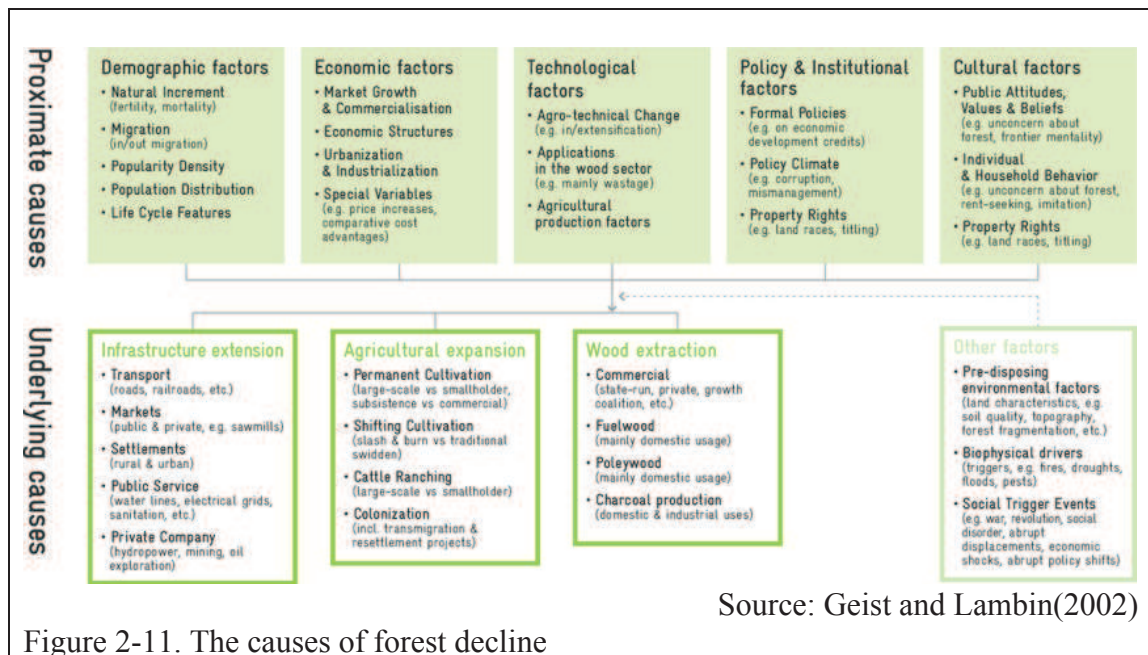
Proximate causes

Demographic factors
• Natural Increment (fertility, mortality)
• Migration (in/out migration)
• Popularity Density
• Population Distribution
• Life Cycle Features

Economic factors
• Market Growth & Commercialisation
• Economic Structures
• Urbanization & Industrialization
• Special Variables (e.g. price increases, comparative cost advantages)

Technological factors
• Agro-technical Change (e.g. in/extensification)
• Applications in the wood sector (e.g. mainly wastage)
• Agricultural production factors

Policy & Institutional factors
• Formal Policies (e.g. on economic development credits)
• Policy Climate (e.g. corruption, mismanagement)
• Property Rights (e.g. land races, titling)

Cultural factors
• Public Attitudes, Values & Beliefs (e.g. unconcern about forest, frontier mentality)
• Individual & Household Behavior (e.g. unconcern about forest, rent-seeking, imitation)
• Property Rights (e.g. land races, titling)

Underlying causes

Infrastructure extension
• Transport (roads, railroads, etc.)
• Markets (public & private, e.g. sawmills)
• Settlements (rural & urban)
• Public Service (water lines, electrical grids, sanitation, etc.)
• Private Company (hydropower, mining, oil exploration)

Agricultural expansion
• Permanent Cultivation (large-scale vs smallholder, subsistence vs commercial)
• Shifting Cultivation (slash & burn vs traditional swidden)
• Cattle Ranching (large-scale vs smallholder)
• Colonization (incl. transmigration & resettlement projects)

Wood extraction
• Commercial (state-run, private, growth coalition, etc.)
• Fuelwood (mainly domestic usage)
• Poleywood (mainly domestic usage)
• Charcoal production (domestic & industrial uses)

Other factors
• Pre-disposing environmental factors (land characteristics, e.g. soil quality, topography, forest fragmentation, etc.)
• Biophysical drivers (triggers, e.g. fires, droughts, floods, pests)
• Social Trigger Events (e.g. war, revolution, social disorder, abrupt displacements, economic shocks, abrupt policy shifts)

Source: Geist and Lambin(2002)

Figure 2-11. The causes of forest decline